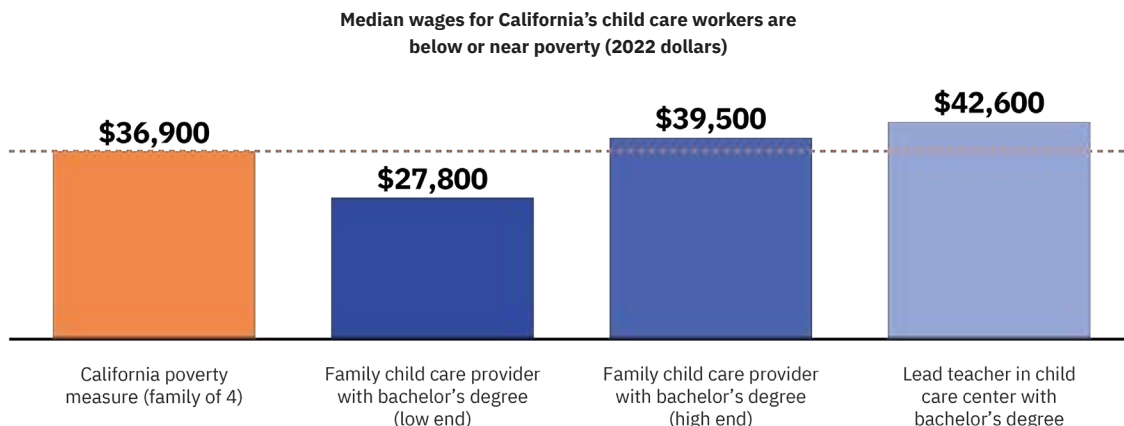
Median wages for California's child care workers are below or near poverty (2022 dollars)

$36,900

$27,800

$39,500

$42,600

California poverty measure (family of 4)

Family child care provider with bachelor's degree (low end)

Family child care provider with bachelor's degree (high end)

Lead teacher in child care center with bachelor's degree